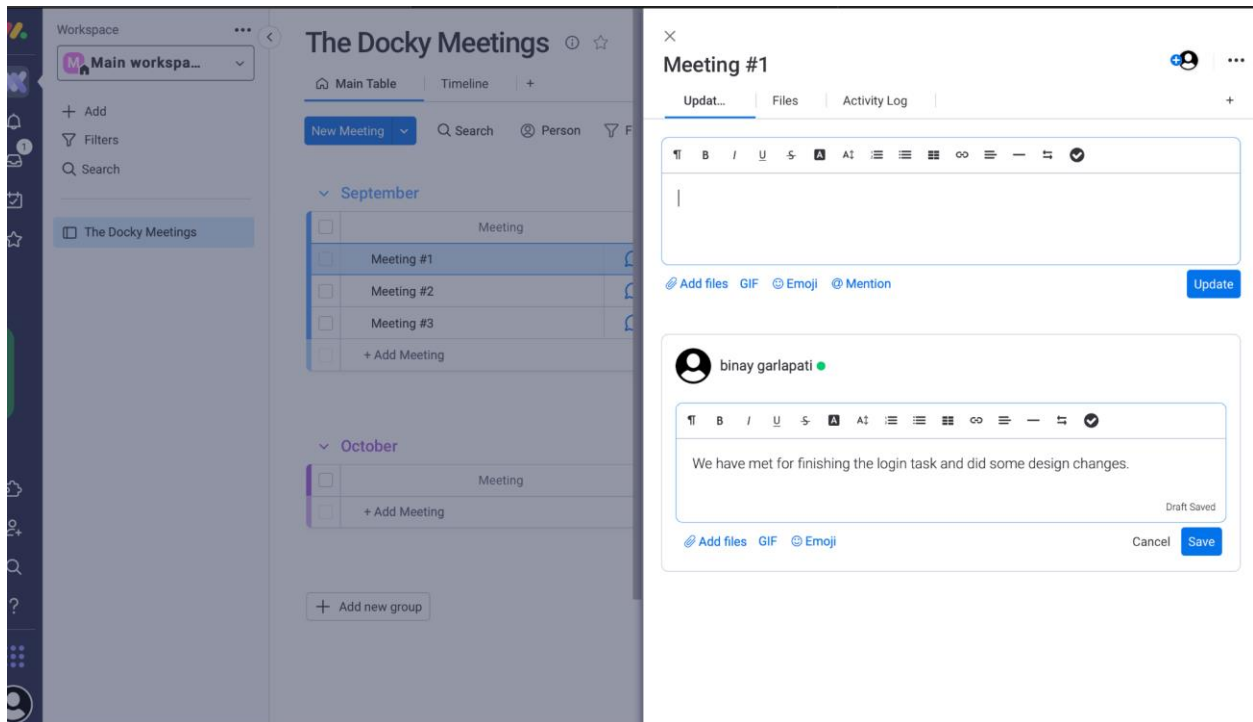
Workspace ...

Main workspa...

+ Add
Filters
Search

The Docky Meetings

The Docky Meetings

Main Table | Timeline | +

New Meeting | Search | Person | F

September

| Meeting |
|---|
| Meeting #1 |
| Meeting #2 |
| Meeting #3 |
| + Add Meeting |

October

| Meeting |
|---|
| + Add Meeting |

+ Add new group

×

Meeting #1

Updat... | Files | Activity Log | +

Add files GIF Emoji @ Mention

Update

binay garlapati

We have met for finishing the login task and did some design changes.

Draft Saved

Add files GIF Emoji

Cancel Save